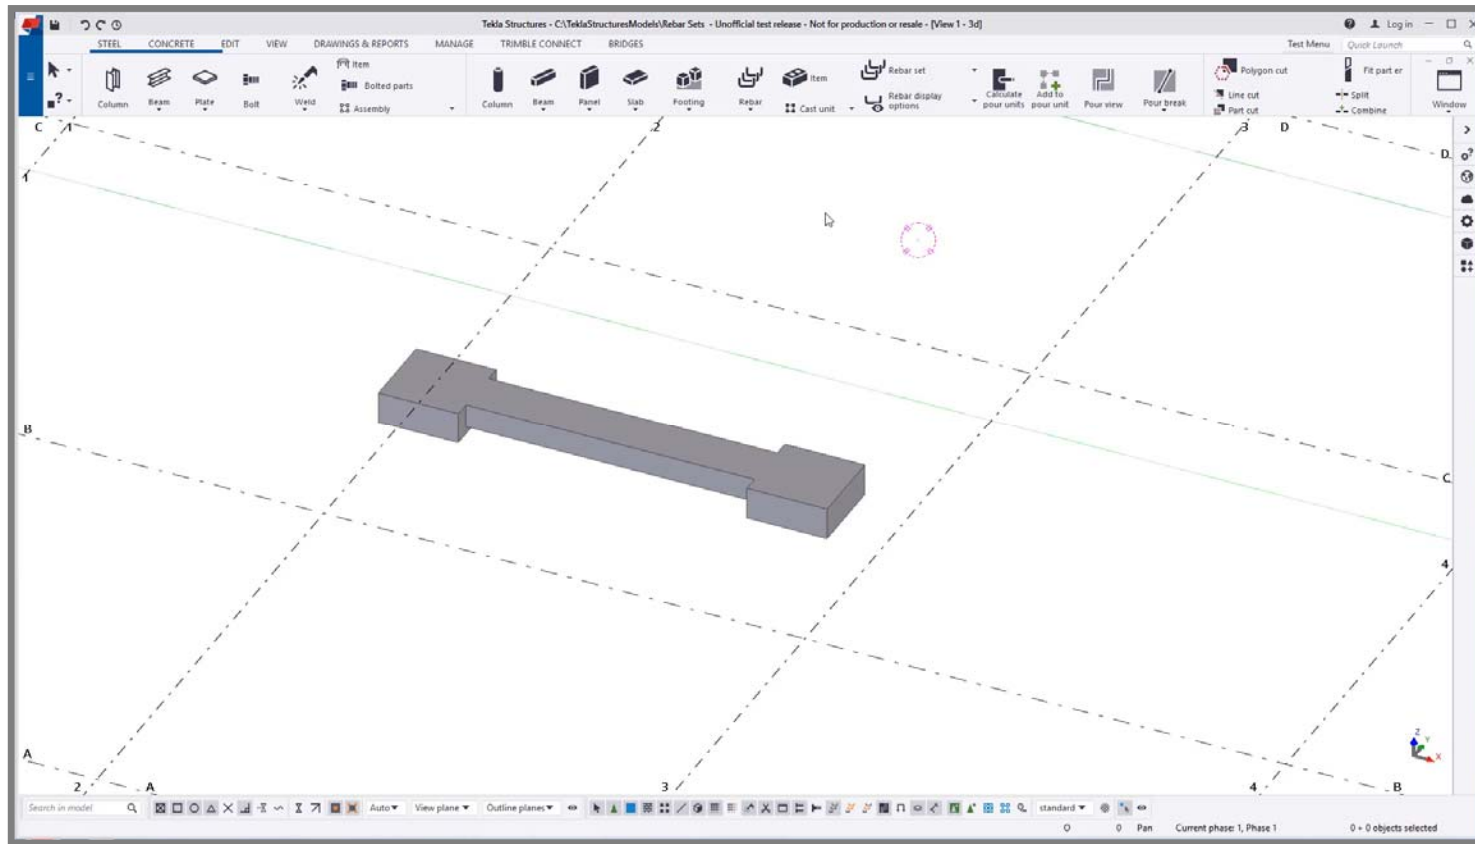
Tekla Structures - C:\TeklaStructuresModels\Rebar Sets - Unofficial test release - Not for production or resale - [View 1 - 3d]

Log in

STEEL CONCRETE EDIT VIEW DRAWINGS & REPORTS MANAGE TRIMBLE CONNECT BRIDGES

Test Menu Quick Launch

Column Beam Plate Bolt Weld Item Bolted parts Assembly Column Beam Panel Slab Footing Rebar Item Cast unit Rebar set Rebar display options Calculate pour units Add to pour unit Pour view Pour break Polygon cut Line cut Part cut Fit part er Split Combine Window

C 1 2 3 D D
1
B C
4
A
2 A 3 4 B

Search in model

Auto View plane Outline planes standard

0 0 Pan Current phase: 1, Phase 1 0 + 0 objects selected